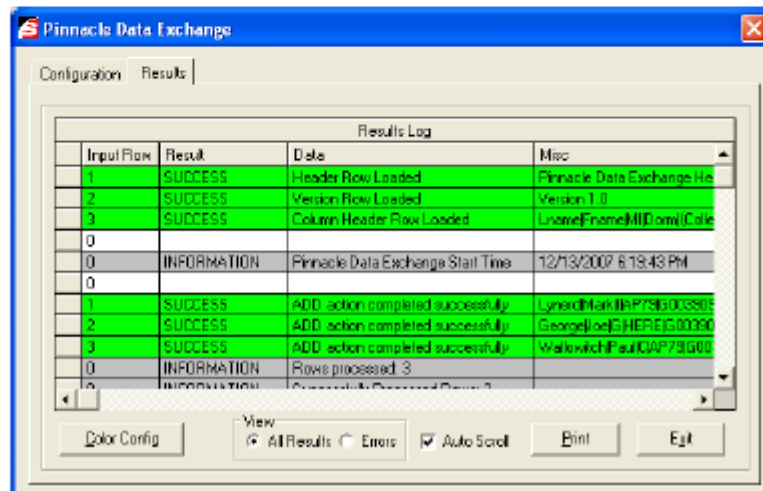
Pinnacle Data Exchange

Configuration | Results

Results Log

| | Input Row | Result | Data | Misc |
|---|---|---|---|---|
| | 1 | SUCCESS | Header Row Loaded | Pinnacle Data Exchange He |
| | 2 | SUCCESS | Version Row Loaded | Version 1.0 |
| | 3 | SUCCESS | Column Header Row Loaded | Lname\|Fname\|MI\|Dorm\|Colle |
| | 0 | | | |
| | 0 | INFORMATION | Pinnacle Data Exchange Start Time | 12/13/2007 6:19:43 PM |
| | 0 | | | |
| | 1 | SUCCESS | ADD action completed successfully | Lynerd\|Mark\|I\|AP79\|G00395 |
| | 2 | SUCCESS | ADD action completed successfully | George\|Joe\|G\|HERE\|G00390 |
| | 3 | SUCCESS | ADD action completed successfully | Wallowitch\|Paul\|O\|AP79\|G00 |
| | 0 | INFORMATION | Rows processed: 3 | |
| | 0 | INFORMATION | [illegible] | |

Color Config

View
All Results  Errors

Auto Scroll

Print

Exit